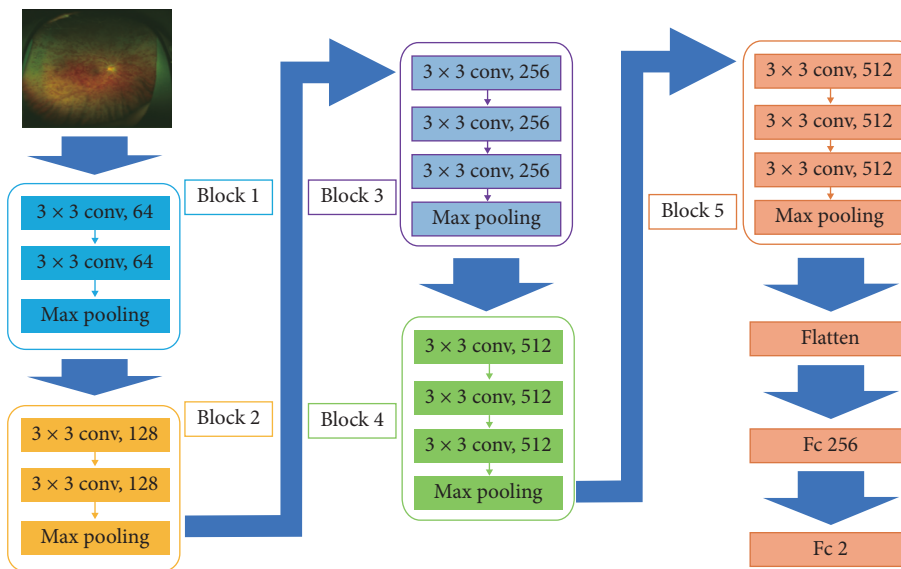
$3 \times 3$ conv, 64
$3 \times 3$ conv, 64
Max pooling

Block 1

$3 \times 3$ conv, 128
$3 \times 3$ conv, 128
Max pooling

Block 2

Block 3

$3 \times 3$ conv, 256
$3 \times 3$ conv, 256
$3 \times 3$ conv, 256
Max pooling

Block 4

$3 \times 3$ conv, 512
$3 \times 3$ conv, 512
$3 \times 3$ conv, 512
Max pooling

Block 5

$3 \times 3$ conv, 512
$3 \times 3$ conv, 512
$3 \times 3$ conv, 512
Max pooling

Flatten

Fc 256

Fc 2